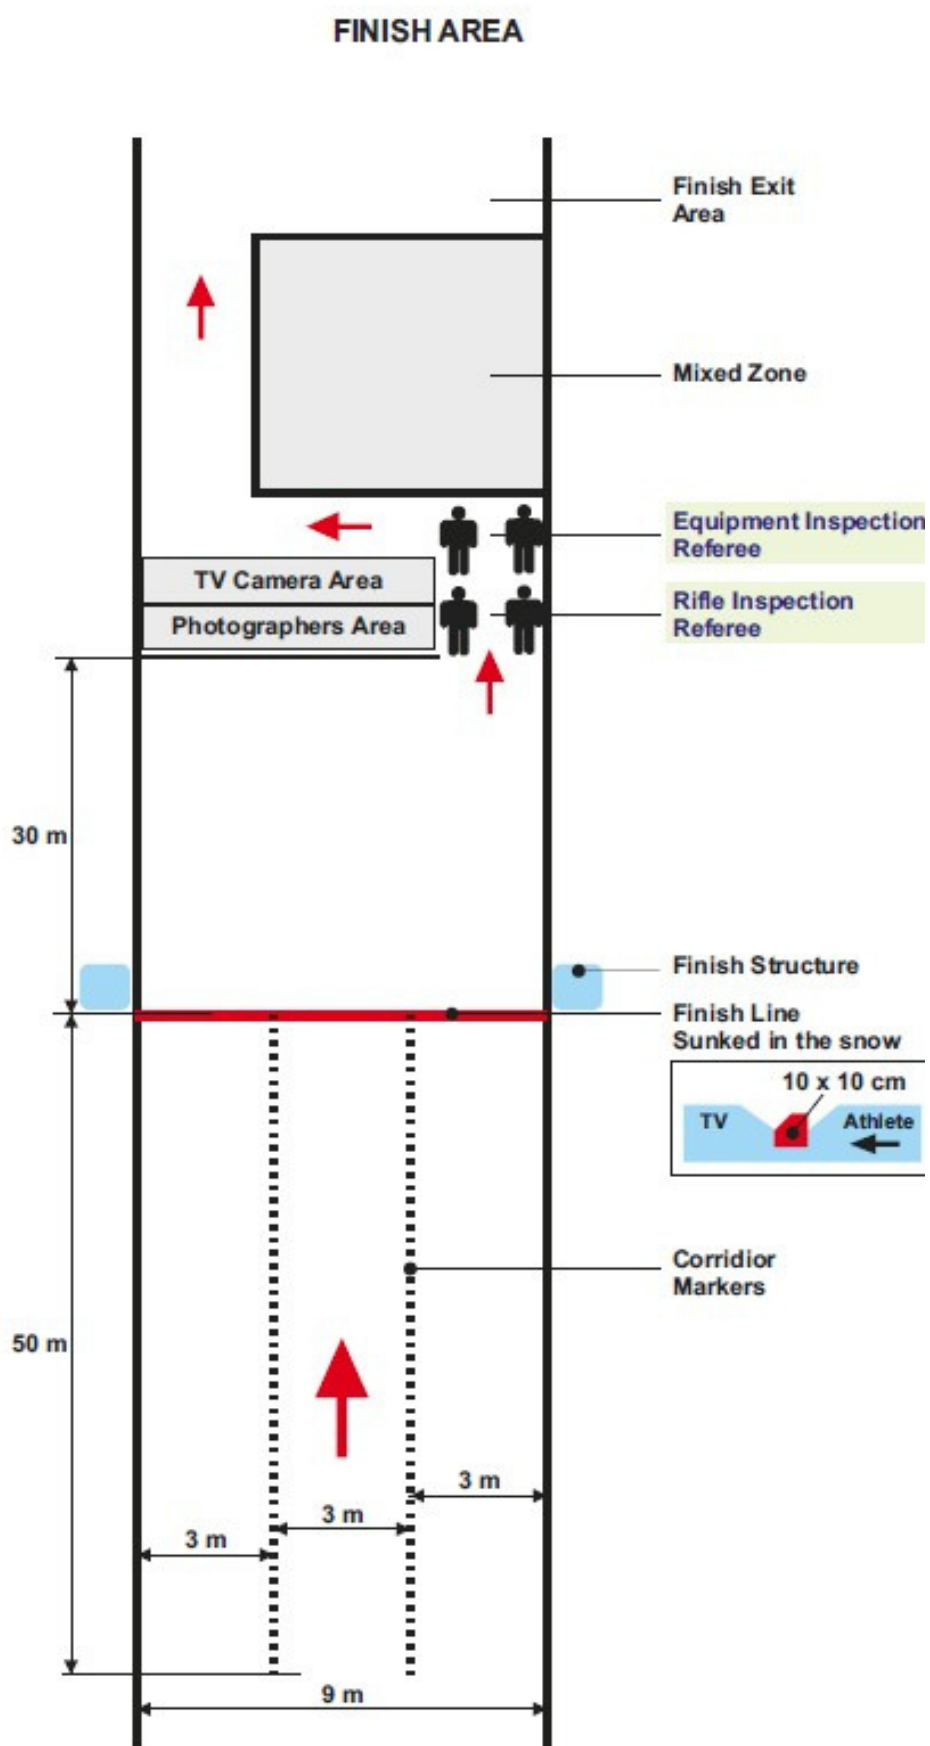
FINISH AREA

Finish Exit Area

Mixed Zone

Equipment Inspection Referee

TV Camera Area

Photographers Area

Rifle Inspection Referee

30 m

Finish Structure

Finish Line Sunked in the snow

10 x 10 cm

TV

Athlete

Corridior Markers

50 m

3 m

3 m

3 m

9 m